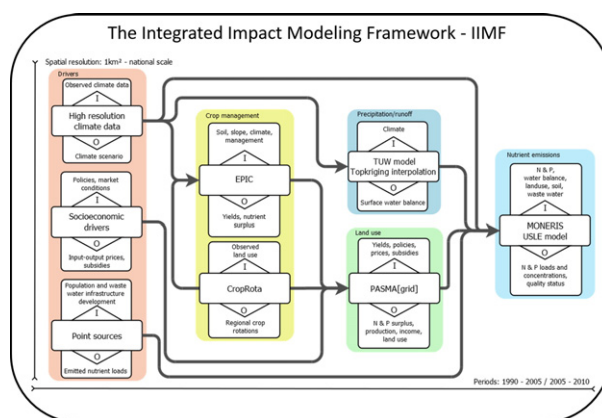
The Integrated Impact Modeling Framework - IIMF

Spatial resolution: 1km² - national scale

Drivers

Observed climate data

I

High resolution climate data

O

Climate scenario

Policies, market conditions

I

Socioeconomic drivers

O

Input-output prices, subsidies

Population and waste water infrastructure development

I

Point sources

O

Emitted nutrient loads

Crop management

Soil, slope, climate, management

I

EPIC

O

Yields, nutrient surplus

Observed land use

I

CropRota

O

Regional crop rotations

Precipitation/runoff

Climate

I

TUW model
Topkriging interpolation

O

Surface water balance

Land use

Yields, policies, prices, subsidies

I

PASMA[grid]

O

N & P surplus, production, income, land use

Nutrient emissions

N & P, water balance, landuse, soil, waste water

I

MONERIS
USLE model

O

N & P loads and concentrations, quality status

Periods: 1990 - 2005 / 2005 - 2010